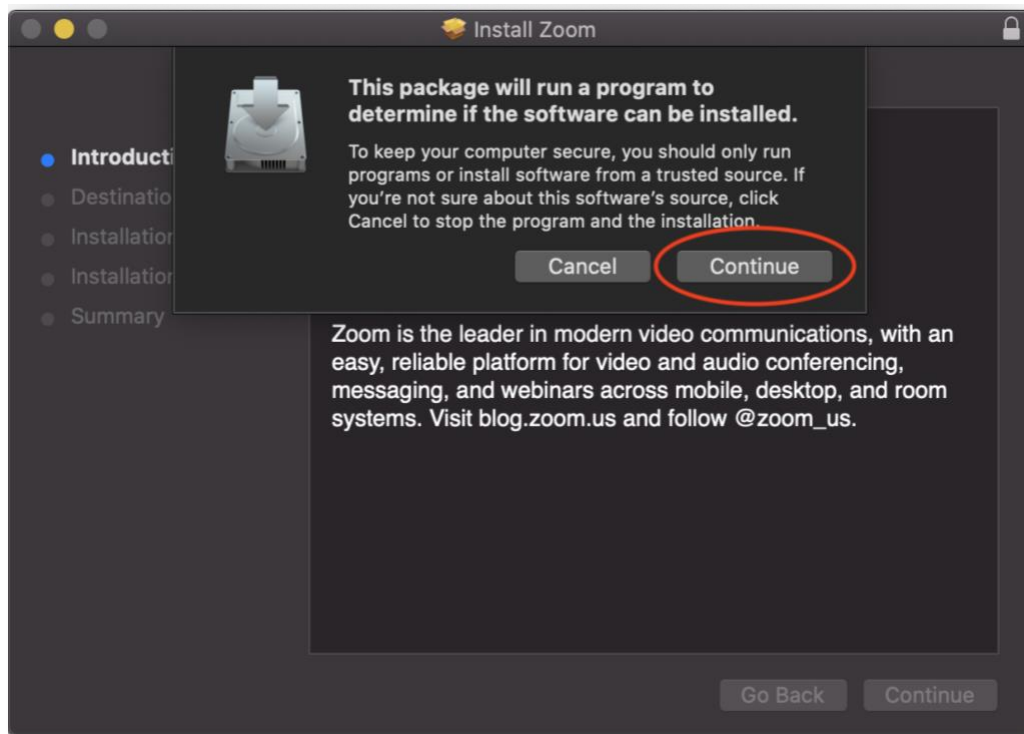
Install Zoom

Introducti
Destinatio
Installatio
Installatio
Summary

This package will run a program to determine if the software can be installed.

To keep your computer secure, you should only run programs or install software from a trusted source. If you're not sure about this software's source, click Cancel to stop the program and the installation.

Cancel
Continue

Zoom is the leader in modern video communications, with an easy, reliable platform for video and audio conferencing, messaging, and webinars across mobile, desktop, and room systems. Visit blog.zoom.us and follow @zoom_us.

Go Back
Continue